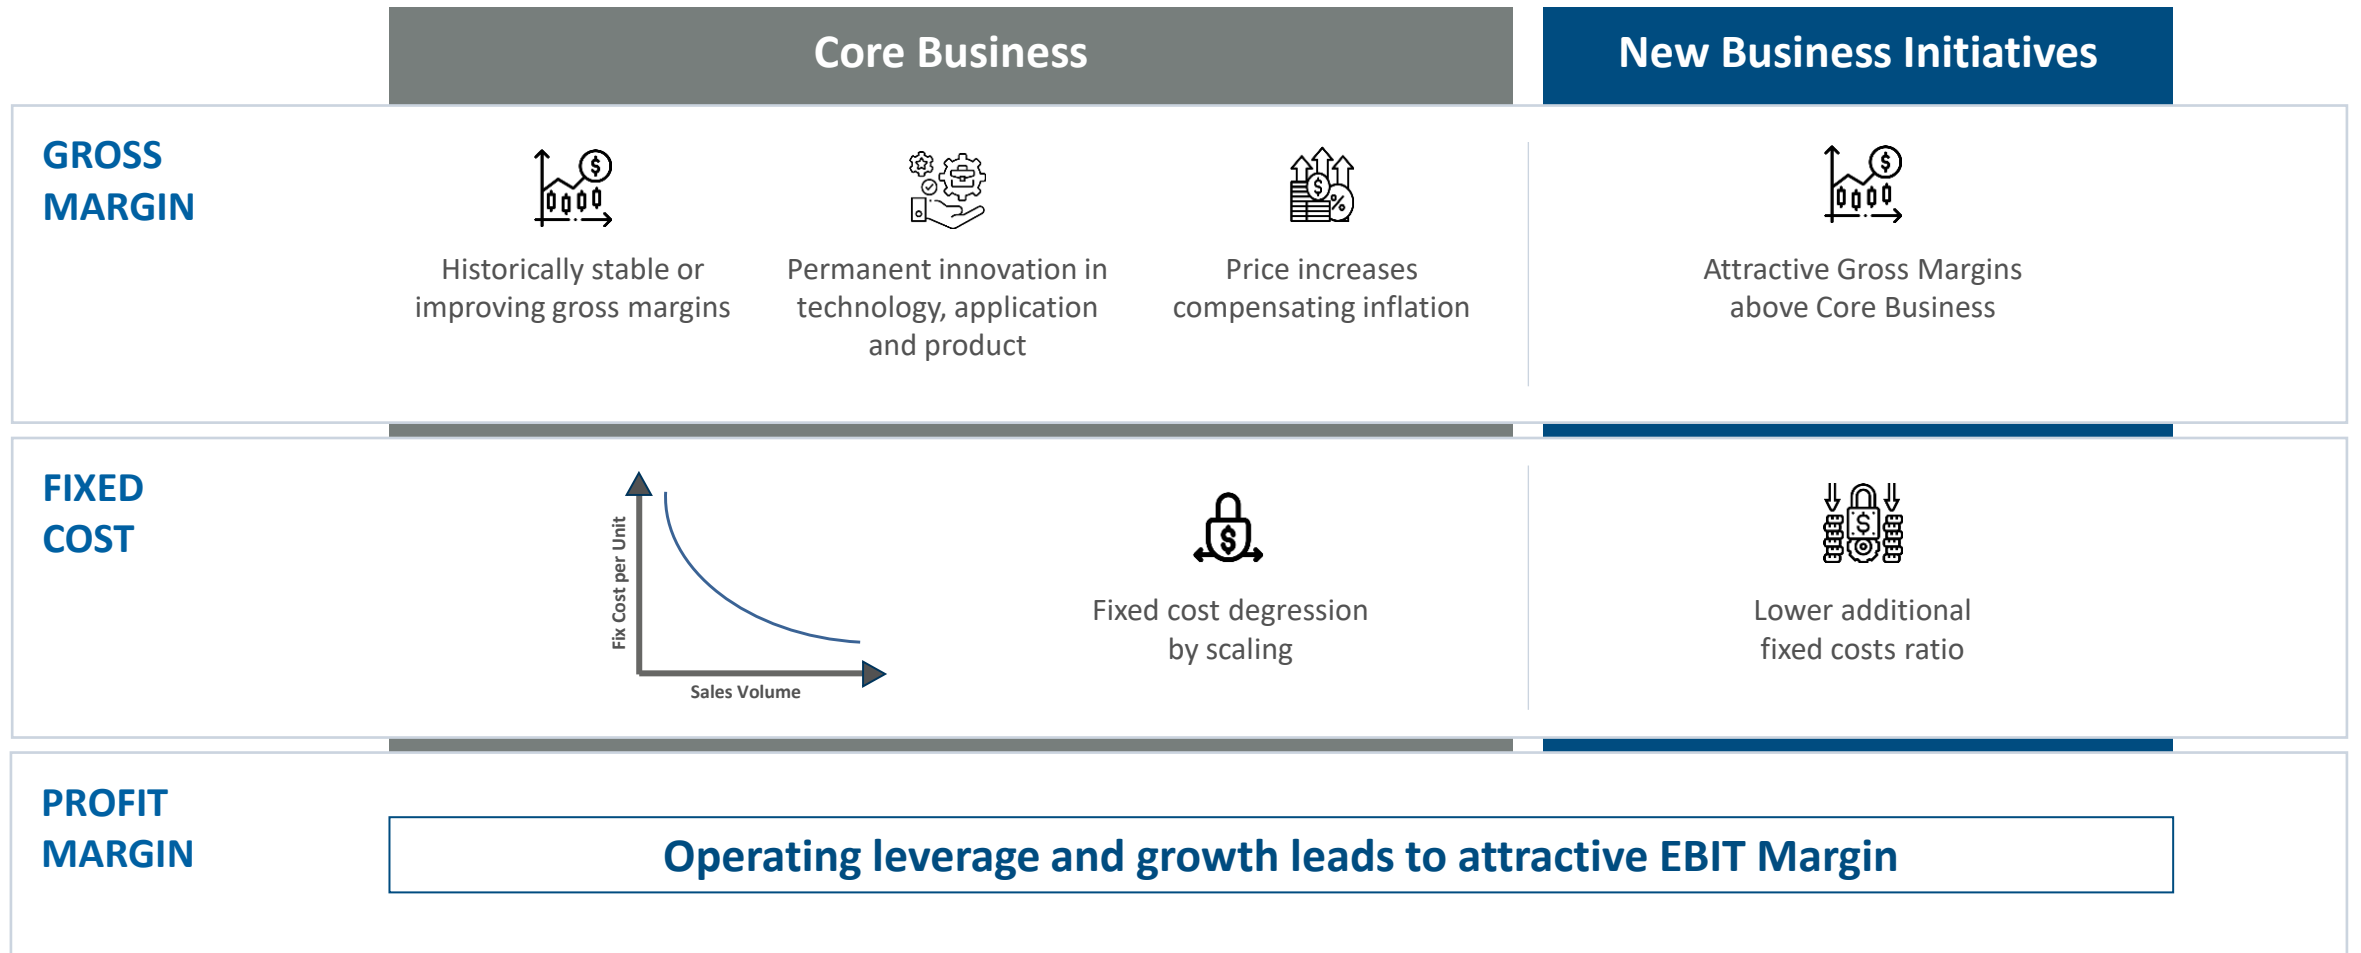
Core Business

New Business Initiatives

GROSS MARGIN

Historically stable or improving gross margins

Permanent innovation in technology, application and product

Price increases compensating inflation

Attractive Gross Margins above Core Business

FIXED COST

Fix Cost per Unit

Sales Volume

Fixed cost degression by scaling

Lower additional fixed costs ratio

PROFIT MARGIN

Operating leverage and growth leads to attractive EBIT Margin